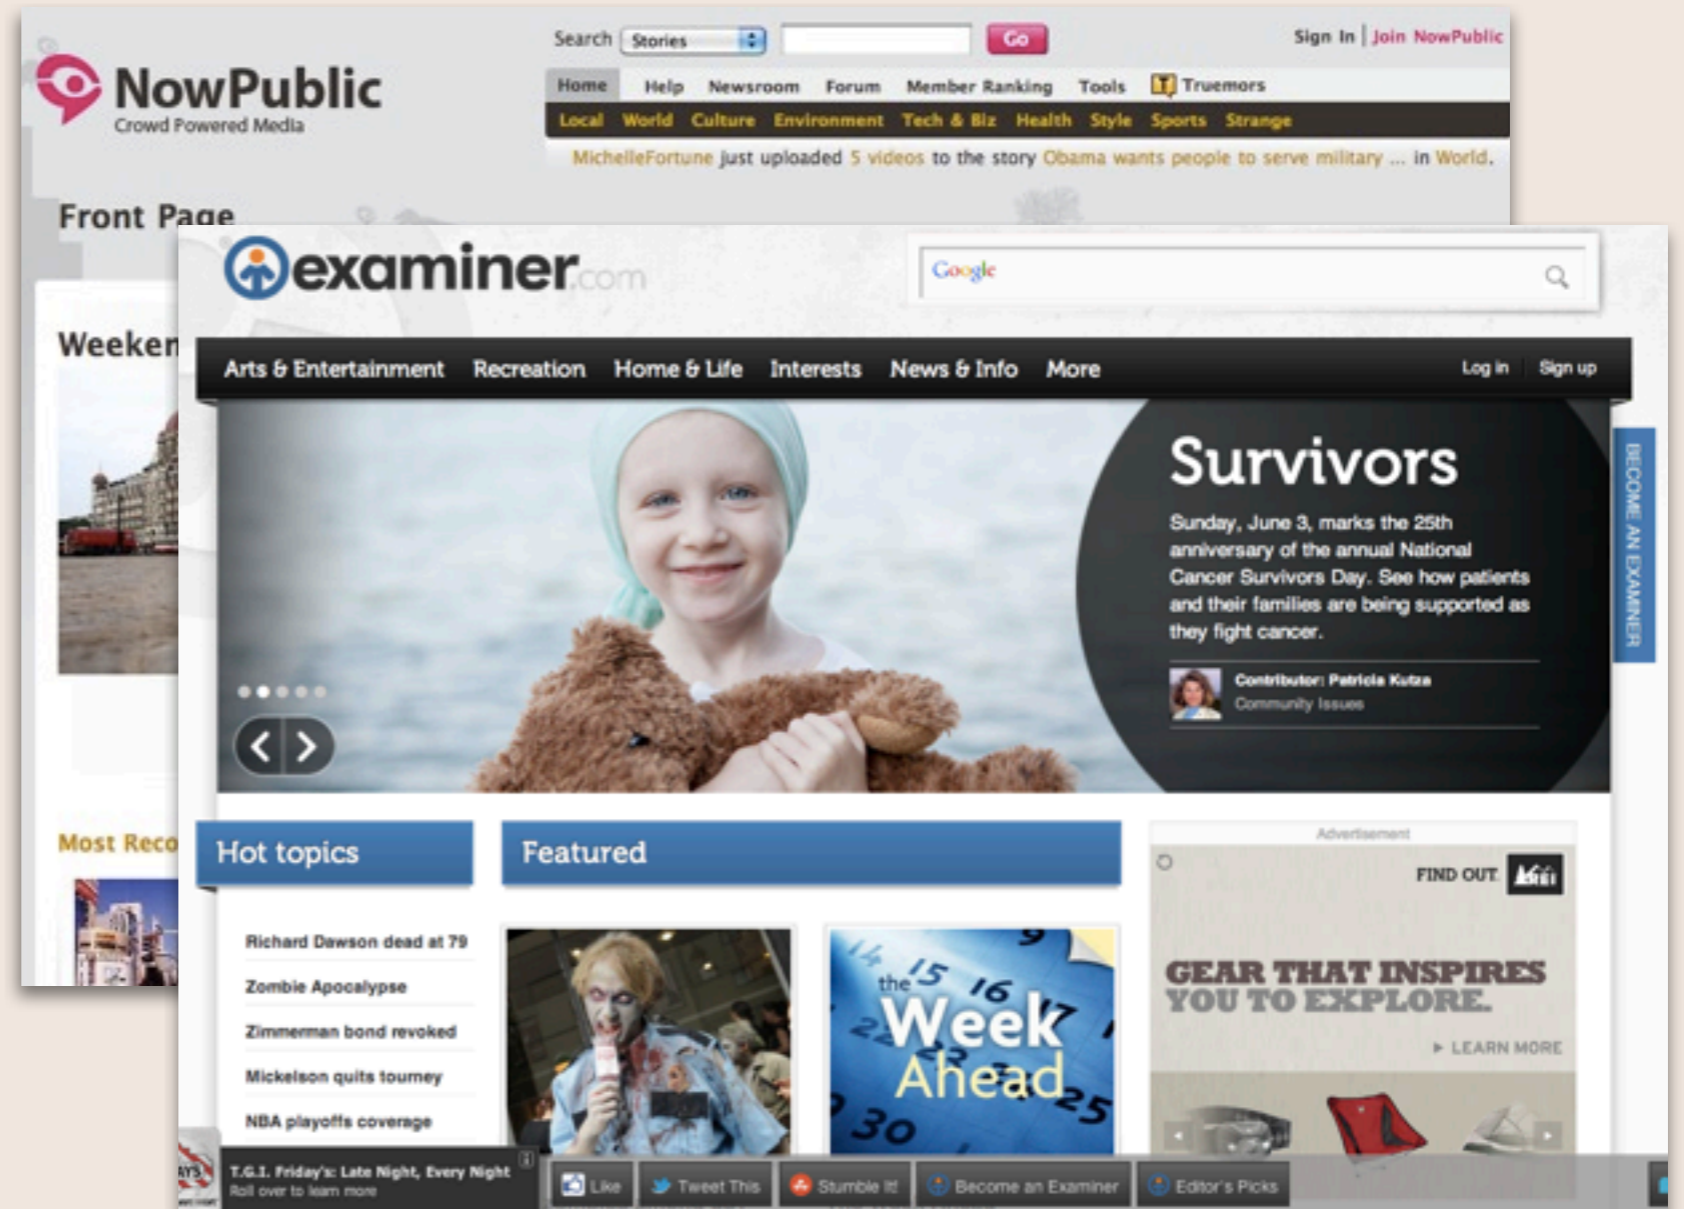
NowPublic
Crowd Powered Media

Search Stories Go

Sign In | Join NowPublic

Home Help Newsroom Forum Member Ranking Tools Truemors

Local World Culture Environment Tech & Biz Health Style Sports Strange

MichelleFortune just uploaded 5 videos to the story Obama wants people to serve military ... in World.

Front Page

Weeken

Most Reco

examiner.com

Google

Arts & Entertainment Recreation Home & Life Interests News & Info More Log in Sign up

Survivors

Sunday, June 3, marks the 25th anniversary of the annual National Cancer Survivors Day. See how patients and their families are being supported as they fight cancer.

Contributor: Patricia Kutza
Community Issues

BECOME AN EXAMINER

Hot topics

Richard Dawson dead at 79
Zombie Apocalypse
Zimmerman bond revoked
Mickelson quits tourney
NBA playoffs coverage

Featured

the Week Ahead

Advertisement

FIND OUT REI

GEAR THAT INSPIRES YOU TO EXPLORE.

LEARN MORE

T.G.I. Friday's: Late Night, Every Night
Roll over to learn more

Like Tweet This Stumble It! Become an Examiner Editor's Picks